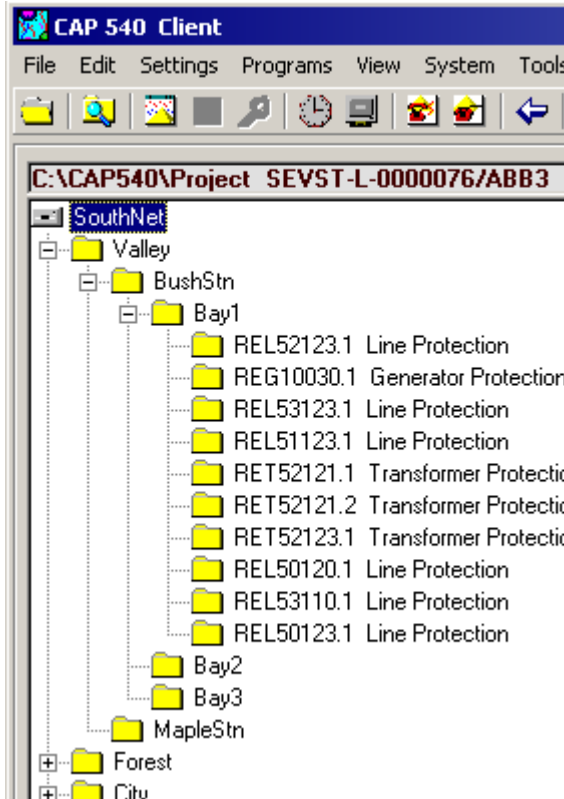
CAP 540 Client

File Edit Settings Programs View System Tools

C:\CAP540\Project SEVST-L-0000076/ABB3

SouthNet
Valley
BushStn
Bay1
REL52123.1 Line Protection
REG10030.1 Generator Protection
REL53123.1 Line Protection
REL51123.1 Line Protection
RET52121.1 Transformer Protectio
RET52121.2 Transformer Protectio
RET52123.1 Transformer Protectio
REL50120.1 Line Protection
REL53110.1 Line Protection
REL50123.1 Line Protection
Bay2
Bay3
MapleStn
Forest
City